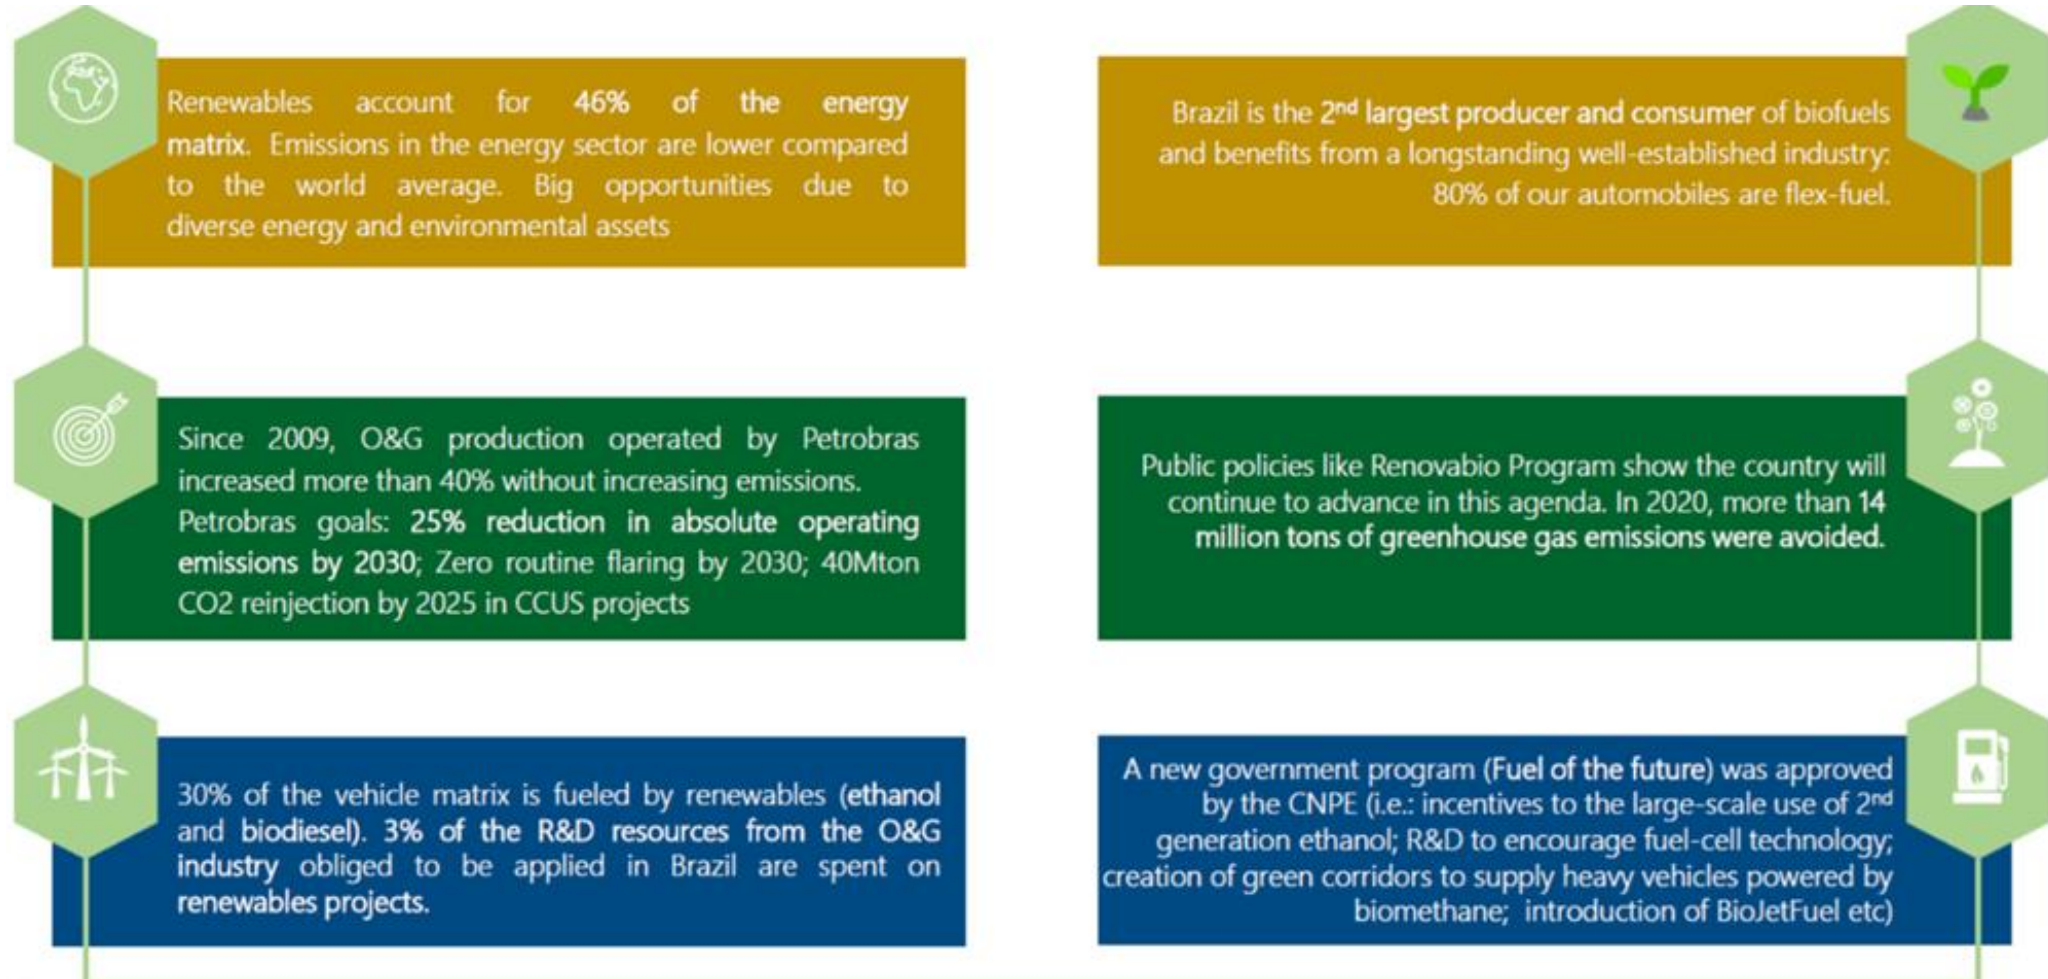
Renewables account for 46% of the energy matrix. Emissions in the energy sector are lower compared to the world average. Big opportunities due to diverse energy and environmental assets

Since 2009, O&G production operated by Petrobras increased more than 40% without increasing emissions. Petrobras goals: 25% reduction in absolute operating emissions by 2030; Zero routine flaring by 2030; 40Mton CO2 reinjection by 2025 in CCUS projects

30% of the vehicle matrix is fueled by renewables (ethanol and biodiesel). 3% of the R&D resources from the O&G industry obliged to be applied in Brazil are spent on renewables projects.

Brazil is the 2$^{nd}$ largest producer and consumer of biofuels and benefits from a longstanding well-established industry: 80% of our automobiles are flex-fuel.

Public policies like Renovabio Program show the country will continue to advance in this agenda. In 2020, more than 14 million tons of greenhouse gas emissions were avoided.

A new government program (Fuel of the future) was approved by the CNPE (i.e.: incentives to the large-scale use of 2$^{nd}$ generation ethanol; R&D to encourage fuel-cell technology; creation of green corridors to supply heavy vehicles powered by biomethane; introduction of BioJetFuel etc)